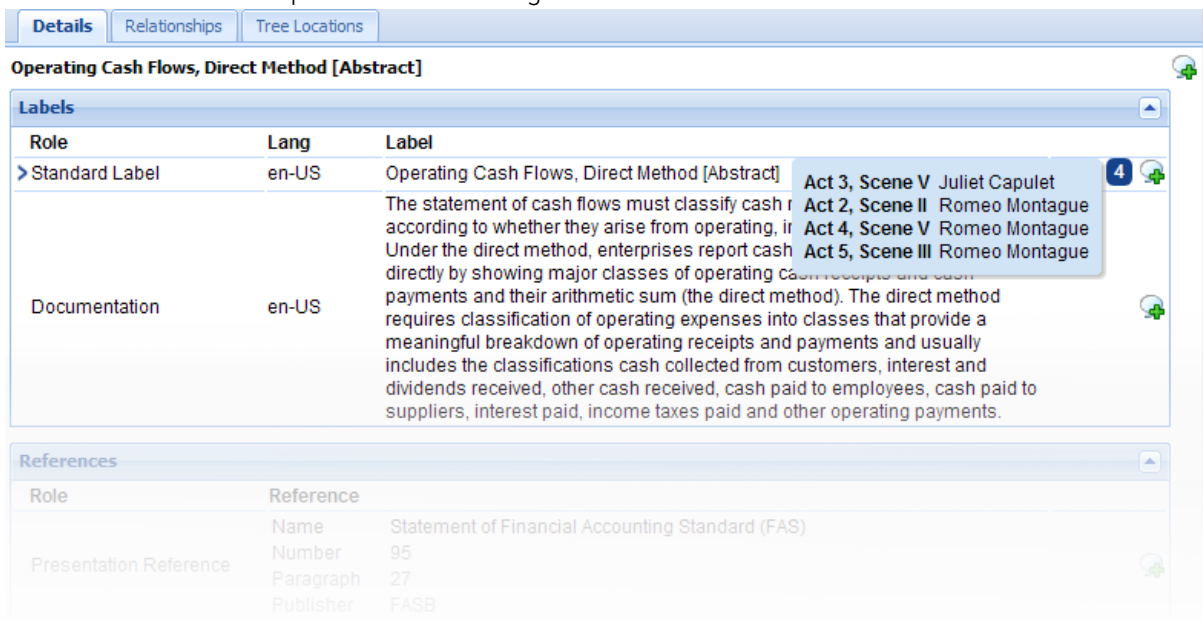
Details | Relationships | Tree Locations

Operating Cash Flows, Direct Method [Abstract]

Labels

| Role | Lang | Label |
|---|---|---|
| Standard Label | en-US | Operating Cash Flows, Direct Method [Abstract] |
| Documentation | en-US | The statement of cash flows must classify cash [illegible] according to whether they arise from operating, i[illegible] Under the direct method, enterprises report cash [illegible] directly by showing major classes of operating c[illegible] payments and their arithmetic sum (the direct method). The direct method requires classification of operating expenses into classes that provide a meaningful breakdown of operating receipts and payments and usually includes the classifications cash collected from customers, interest and dividends received, other cash received, cash paid to employees, cash paid to suppliers, interest paid, income taxes paid and other operating payments. |

Act 3, Scene V Juliet Capulet
Act 2, Scene II Romeo Montague
Act 4, Scene V Romeo Montague
Act 5, Scene III Romeo Montague

4

References

| Role | Reference | |
|---|---|---|
| Presentation Reference | Name | Statement of Financial Accounting Standard (FAS) |
| | Number | 95 |
| | Paragraph | 27 |
| | Publisher | FASB |